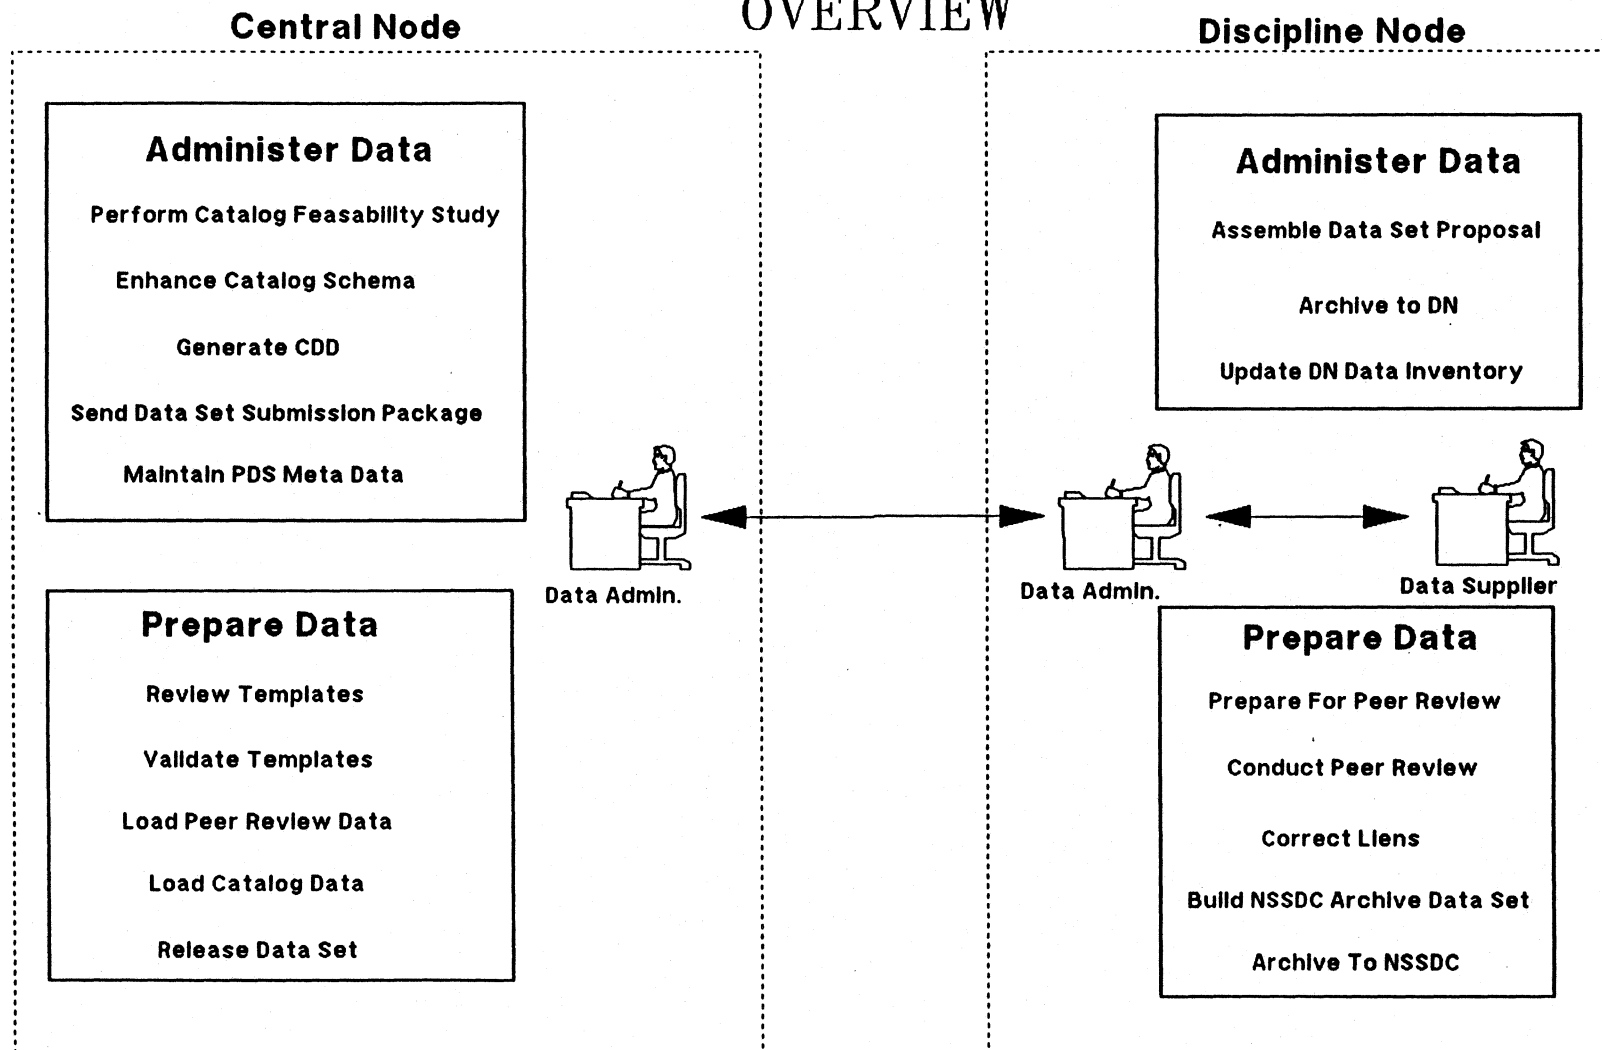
OVERVIEW

Central Node

Administer Data

Perform Catalog Feasability Study

Enhance Catalog Schema

Generate CDD

Send Data Set Submission Package

Maintain PDS Meta Data

Prepare Data

Review Templates

Validate Templates

Load Peer Review Data

Load Catalog Data

Release Data Set

Data Admin.

Discipline Node

Administer Data

Assemble Data Set Proposal

Archive to DN

Update DN Data Inventory

Data Admin.

Data Supplier

Prepare Data

Prepare For Peer Review

Conduct Peer Review

Correct Liens

Build NSSDC Archive Data Set

Archive To NSSDC